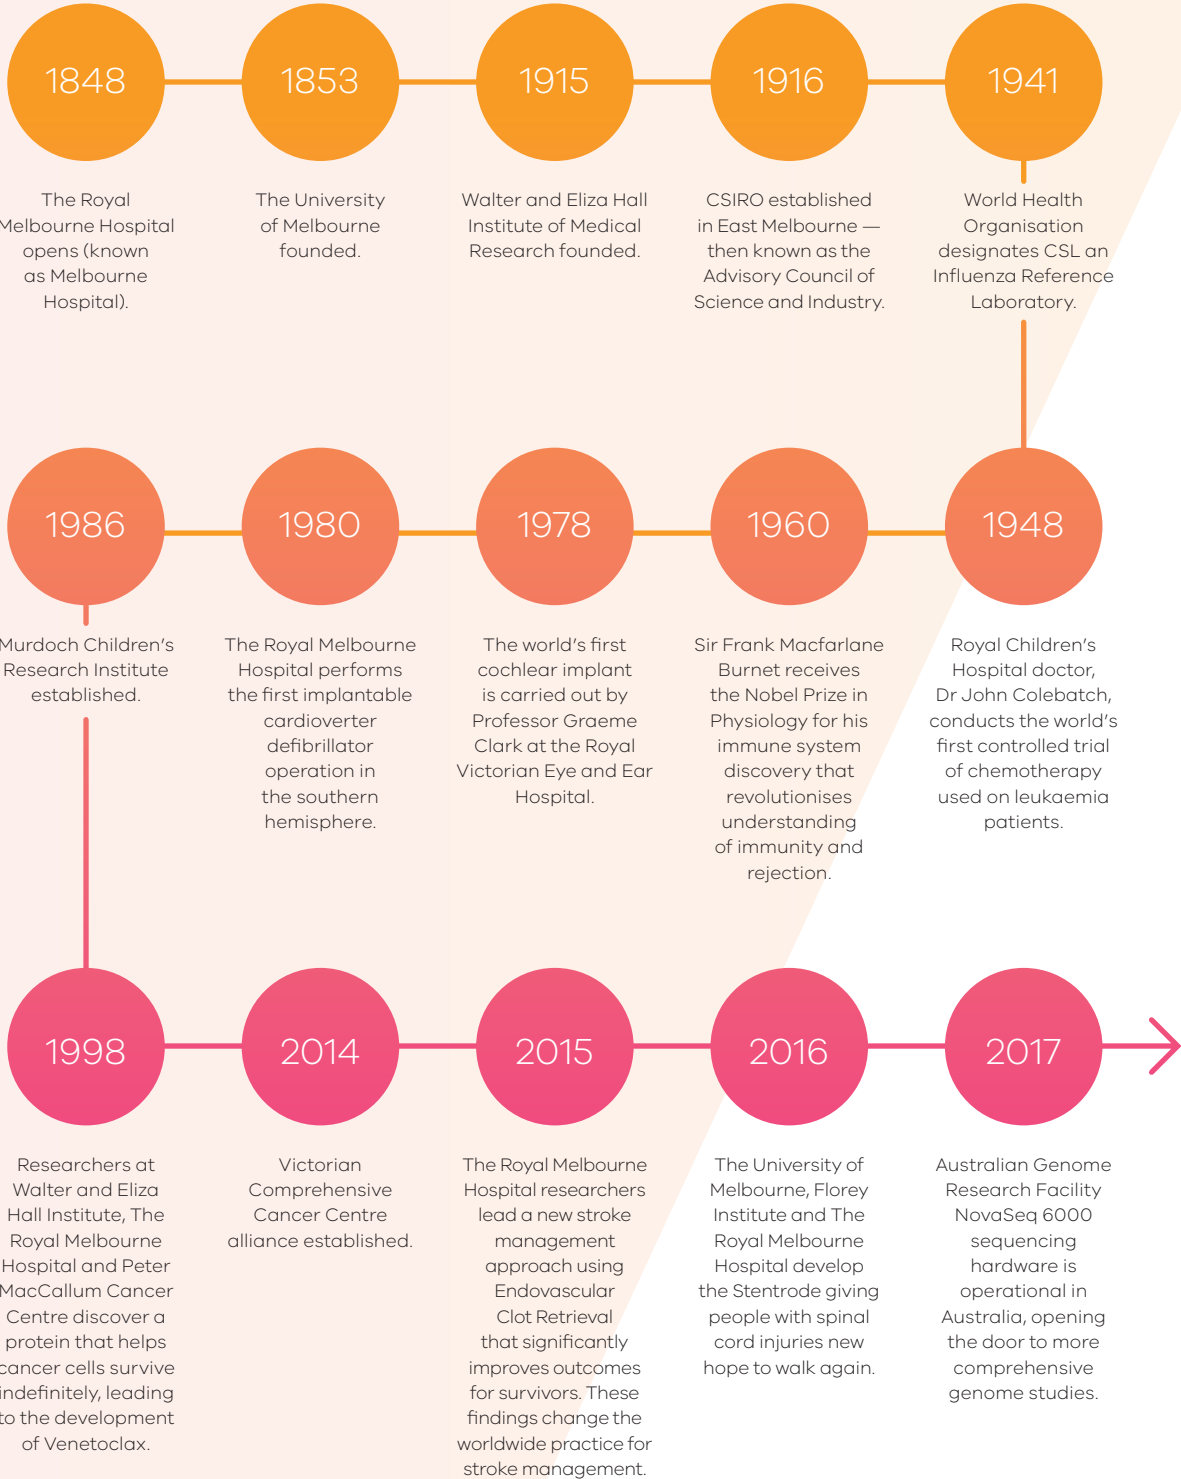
1848

The Royal Melbourne Hospital opens (known as Melbourne Hospital).

1853

The University of Melbourne founded.

1915

Walter and Eliza Hall Institute of Medical Research founded.

1916

CSIRO established in East Melbourne — then known as the Advisory Council of Science and Industry.

1941

World Health Organisation designates CSL an Influenza Reference Laboratory.

1948

Royal Children's Hospital doctor, Dr John Colebatch, conducts the world's first controlled trial of chemotherapy used on leukaemia patients.

1960

Sir Frank Macfarlane Burnet receives the Nobel Prize in Physiology for his immune system discovery that revolutionises understanding of immunity and rejection.

1978

The world's first cochlear implant is carried out by Professor Graeme Clark at the Royal Victorian Eye and Ear Hospital.

1980

The Royal Melbourne Hospital performs the first implantable cardioverter defibrillator operation in the southern hemisphere.

1986

Murdoch Children's Research Institute established.

1998

Researchers at Walter and Eliza Hall Institute, The Royal Melbourne Hospital and Peter MacCallum Cancer Centre discover a protein that helps cancer cells survive indefinitely, leading to the development of Venetoclax.

2014

Victorian Comprehensive Cancer Centre alliance established.

2015

The Royal Melbourne Hospital researchers lead a new stroke management approach using Endovascular Clot Retrieval that significantly improves outcomes for survivors. These findings change the worldwide practice for stroke management.

2016

The University of Melbourne, Florey Institute and The Royal Melbourne Hospital develop the Stentrode giving people with spinal cord injuries new hope to walk again.

2017

Australian Genome Research Facility NovaSeq 6000 sequencing hardware is operational in Australia, opening the door to more comprehensive genome studies.